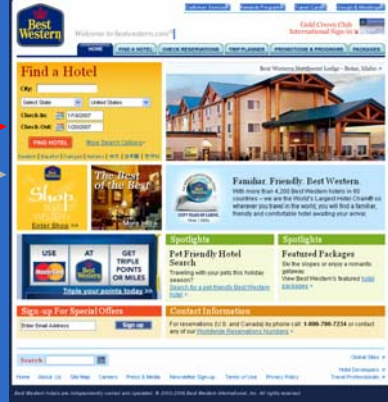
Best Western

Welcome to bestwestern.com

Customer Service | Rewards Program | Travel Cards | Groups & Meetings

Gold Crown Club International Sign in

HOME | FIND A HOTEL | CHECK RESERVATIONS | TRIP PLANNER | PROMOTIONS & PROGRAMS | PACKAGES

Find a Hotel

City:

Select State | United States

Check-In: 1/14/2007

Check-Out: 1/15/2007

FIND HOTEL

More Search Options

Best Western Northwest Lodge - Boise, Idaho

Shop Best Western

Enter Shop

The Best of the Best

Familiar. Friendly. Best Western

With more than 4,200 Best Western hotels in 80 countries – we are the World's Largest Hotel Chain® so wherever you travel in the world, you will find a familiar, friendly and comfortable hotel awaiting your arrival.

USE AT GET TRIPLE POINTS OR MILES

Triple your points today

Spotlights

Pet Friendly Hotel Search

Traveling with your pets this holiday season? Search for a pet friendly Best Western hotel

Spotlights

Featured Packages

Go the slopes or enjoy a romantic getaway. View Best Western's featured hotel packages

Sign-up For Special Offers

Enter Email Address

Sign up

Contact Information

For reservations (U.S. and Canada) by phone call: 1-800-780-7234 or contact any of our Worldwide Reservations Numbers

Search

Global Sites

Home | About Us | Site Map | Careers | Press & Media | Newsletter Sign-up | Terms of Use | Privacy Policy

Hotel Developers | Travel Professionals

Best Western hotels are independently owned and operated. © 2003-2006 Best Western International, Inc. All rights reserved.